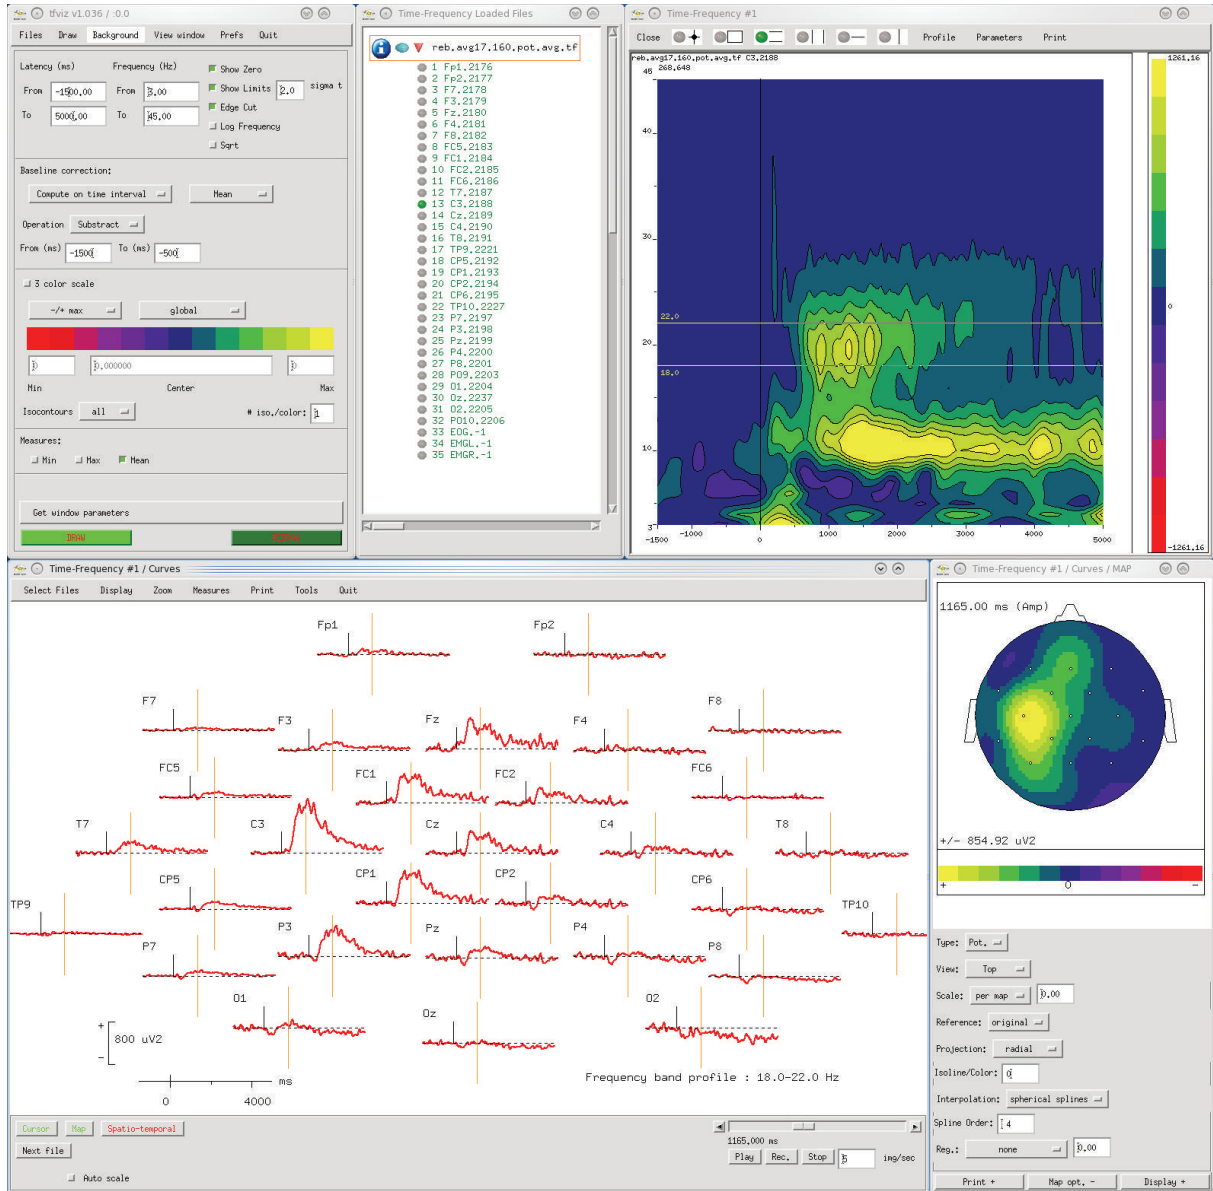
tfviz v1.036 / :0.0

Files Draw Background View window Prefs Quit

Latency (ms) Frequency (Hz)

From -1500,00 From 3,00

To 5000,00 To 45,00

Show Zero
Show Limits 2,0 sigma t
Edge Cut
Log Frequency
Sqrt

Baseline correction:

Compute on time interval Mean

Operation Substract

From (ms) -1500 To (ms) -500

3 color scale

-/+ max global

0 0,000000 0

Min Center Max

Isocontours all # iso./color: 1

Measures:

Min Max Mean

Get window parameters

DRAW CLEAR

Time-Frequency Loaded Files

reb.avg17.160.pot.avg.tf

1 Fp1.2176
2 Fp2.2177
3 F7.2178
4 F3.2179
5 Fz.2180
6 F4.2181
7 F8.2182
8 FC5.2183
9 FC1.2184
10 FC2.2185
11 FC6.2186
12 T7.2187
13 C3.2188
14 Cz.2189
15 C4.2190
16 T8.2191
17 TP9.2221
18 CP5.2192
19 CP1.2193
20 CP2.2194
21 CP6.2195
22 TP10.2227
23 P7.2197
24 P3.2198
25 Pz.2199
26 P4.2200
27 P8.2201
28 PO9.2203
29 O1.2204
30 Oz.2237
31 O2.2205
32 PO10.2206
33 EOG.-1
34 EMGL.-1
35 EMGR.-1

Time-Frequency #1

Close Profile Parameters Print

reb.avg17.160.pot.avg.tf C3.2188
268.648

45
40
30
22.0
20
18.0
10
3
-1500 -1000 0 1000 2000 3000 4000 5000

1261.16
0
-1261.16

Time-Frequency #1 / Curves

Select Files Display Zoom Measures Print Tools Quit

Fp1 Fp2 F7 F3 Fz F4 F8 FC5 FC1 FC2 FC6 T7 C3 Cz C4 T8 CP5 CP1 CP2 CP6 TP9 TP10 P7 P3 Pz P4 P8 O1 Oz O2

+
800 uV2
-

ms
0 4000

Frequency band profile : 18.0-22.0 Hz

Cursor Map Spatio-temporal

Next file

Auto scale

1165.000 ms

Play Rec. Stop 5 img/sec

Time-Frequency #1 / Curves / MAP

1165.00 ms (Amp)

+/- 854.92 uV2

+ 0 -

Type: Pot.

View: Top

Scale: per map 0.00

Reference: original

Projection: radial

Isoline/Color: 0

Interpolation: spherical splines

Spline Order: 4

Reg.: none 0.00

Print + Map opt. - Display +